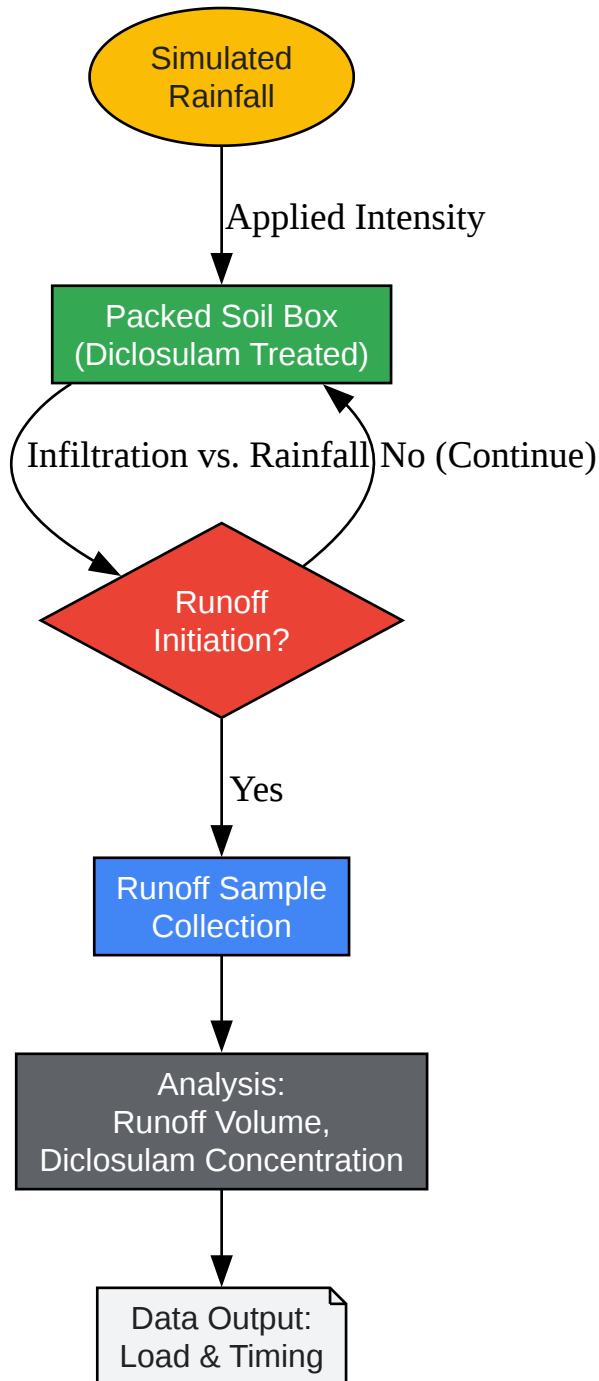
Simulated Rainfall

Applied Intensity

Packed Soil Box (Diclosulam Treated)

Infiltration vs. Rainfall

No (Continue)

Runoff Initiation?

Yes

Runoff Sample Collection

Analysis: Runoff Volume, Diclosulam Concentration

Data Output: Load & Timing